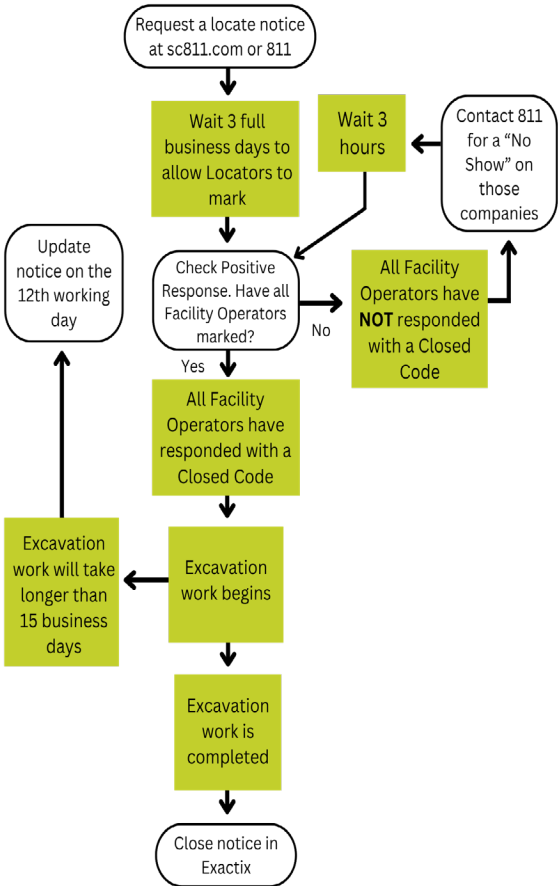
Request a locate notice at sc811.com or 811

Wait 3 full business days to allow Locators to mark

Wait 3 hours

Contact 811 for a "No Show" on those companies

Update notice on the 12th working day

Check Positive Response. Have all Facility Operators marked?

No

All Facility Operators have **NOT** responded with a Closed Code

Yes

All Facility Operators have responded with a Closed Code

Excavation work will take longer than 15 business days

Excavation work begins

Excavation work is completed

Close notice in Exactix